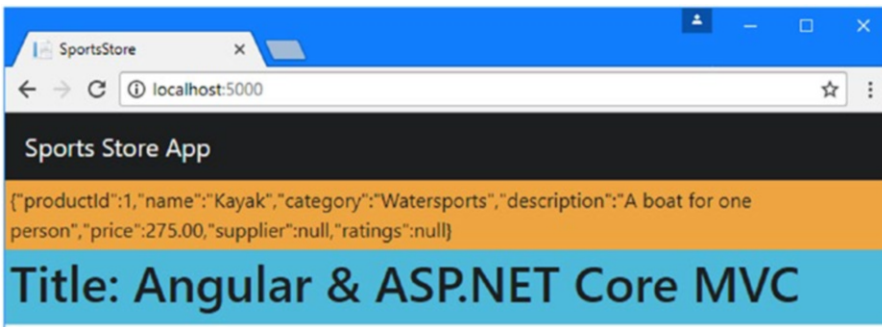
SportsStore

localhost:5000

Sports Store App

{"productId":1,"name":"Kayak","category":"Watersports","description":"A boat for one person","price":275.00,"supplier":null,"ratings":null}

Title: Angular & ASP.NET Core MVC